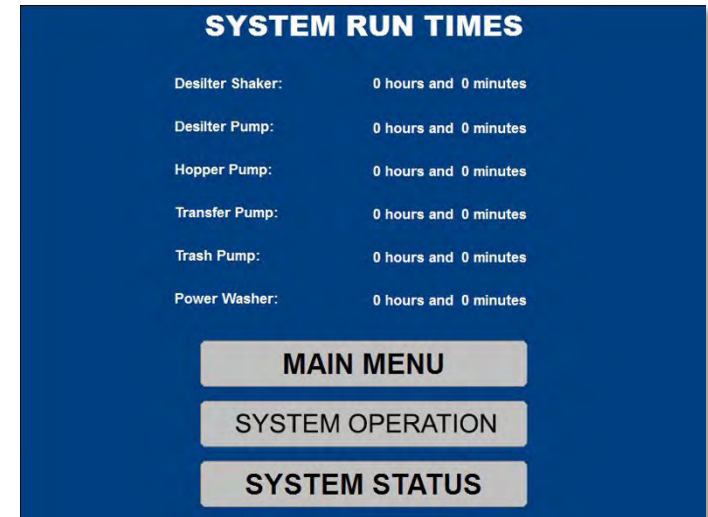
SYSTEM RUN TIMES

| | |
|---|---|
| Desilter Shaker: | 0 hours and 0 minutes |
| Desilter Pump: | 0 hours and 0 minutes |
| Hopper Pump: | 0 hours and 0 minutes |
| Transfer Pump: | 0 hours and 0 minutes |
| Trash Pump: | 0 hours and 0 minutes |
| Power Washer: | 0 hours and 0 minutes |

MAIN MENU

SYSTEM OPERATION

SYSTEM STATUS